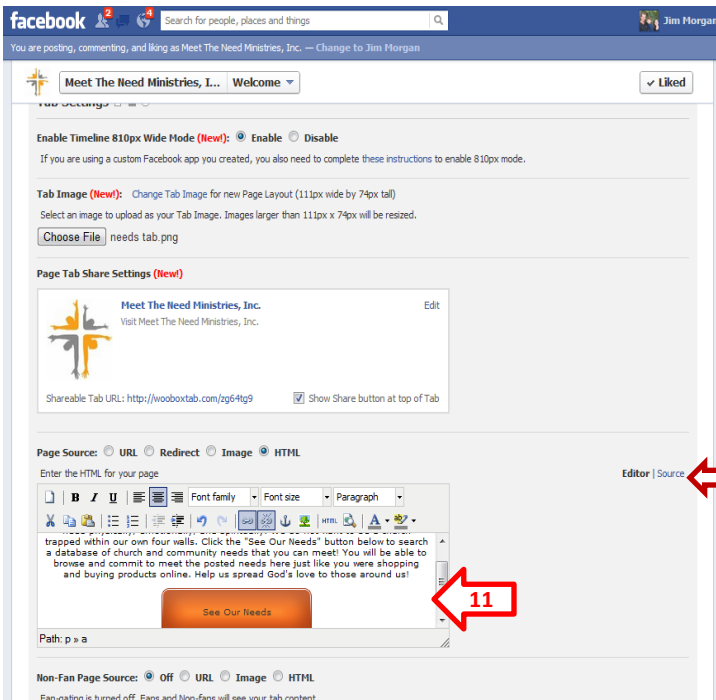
facebook 2 4 Search for people, places and things Jim Morgan

You are posting, commenting, and liking as Meet The Need Ministries, Inc. — Change to Jim Morgan

Meet The Need Ministries, I... Welcome ▾ ✓ Liked

Tab Settings

Enable Timeline 810px Wide Mode (New!): Enable Disable

If you are using a custom Facebook app you created, you also need to complete these instructions to enable 810px mode.

Tab Image (New!): Change Tab Image for new Page Layout (111px wide by 74px tall)

Select an image to upload as your Tab Image. Images larger than 111px x 74px will be resized.

Choose File needs tab.png

Page Tab Share Settings (New!)

Meet The Need Ministries, Inc.
Visit Meet The Need Ministries, Inc.
Edit

Shareable Tab URL: http://wooboxtab.com/zg64tg9 Show Share button at top of Tab

Page Source: URL Redirect Image HTML

Enter the HTML for your page

Editor | Source

B I U Font family Font size Paragraph

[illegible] trapped within our own four walls. Click the "See Our Needs" button below to search a database of church and community needs that you can meet! You will be able to browse and commit to meet the posted needs here just like you were shopping and buying products online. Help us spread God's love to those around us!

See Our Needs

11

Path: p » a

Non-Fan Page Source: Off URL Image HTML

Fan-gating is turned off. Fans and Non-fans will see your tab content.